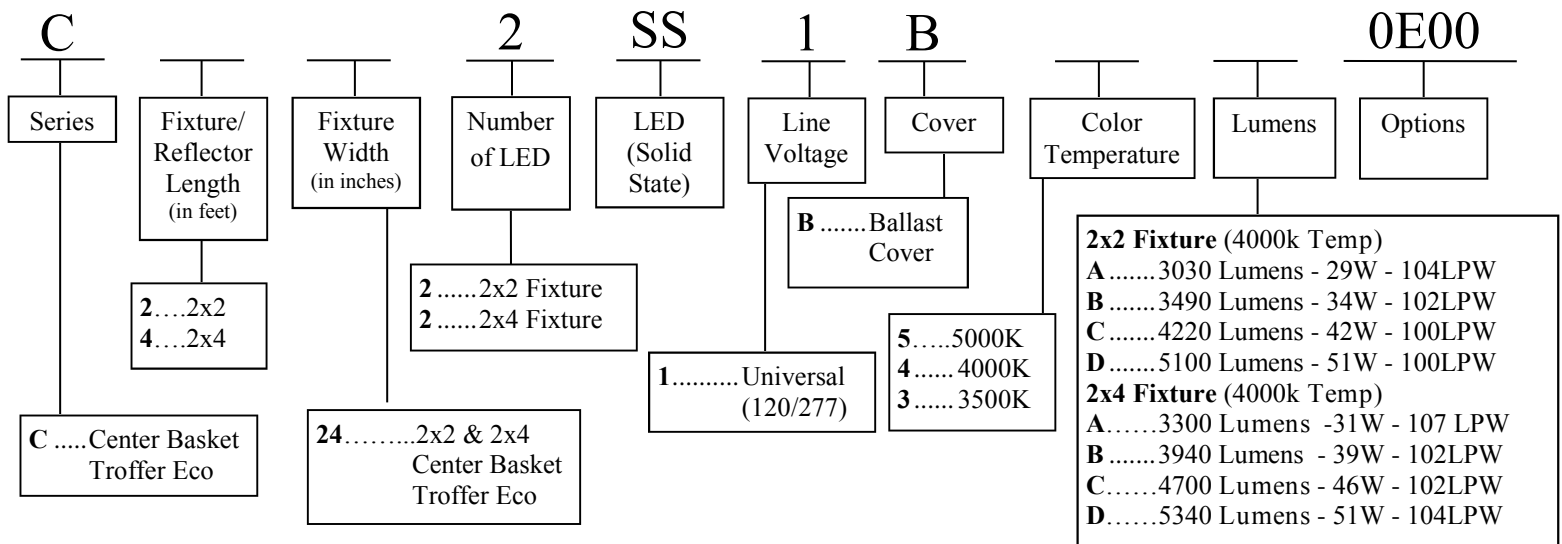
C 2 SS 1 B 0E00

Series

Fixture/ Reflector Length (in feet)

Fixture Width (in inches)

Number of LED

LED (Solid State)

Line Voltage

Cover

Color Temperature

Lumens

Options

**B** .......Ballast Cover

**2x2 Fixture** (4000k Temp)
**A** .......3030 Lumens - 29W - 104LPW
**B** .......3490 Lumens - 34W - 102LPW
**C** .......4220 Lumens - 42W - 100LPW
**D** .......5100 Lumens - 51W - 100LPW
**2x4 Fixture** (4000k Temp)
**A**……3300 Lumens -31W - 107 LPW
**B** .......3940 Lumens - 39W - 102LPW
**C**……4700 Lumens - 46W - 102LPW
**D**……5340 Lumens - 51W - 104LPW

**2** .......2x2 Fixture
**2** .......2x4 Fixture

**2**….2x2
**4**….2x4

**5**…..5000K
**4**......4000K
**3**......3500K

**1**..........Universal (120/277)

**C** .....Center Basket Troffer Eco

**24**……...2x2 & 2x4 Center Basket Troffer Eco